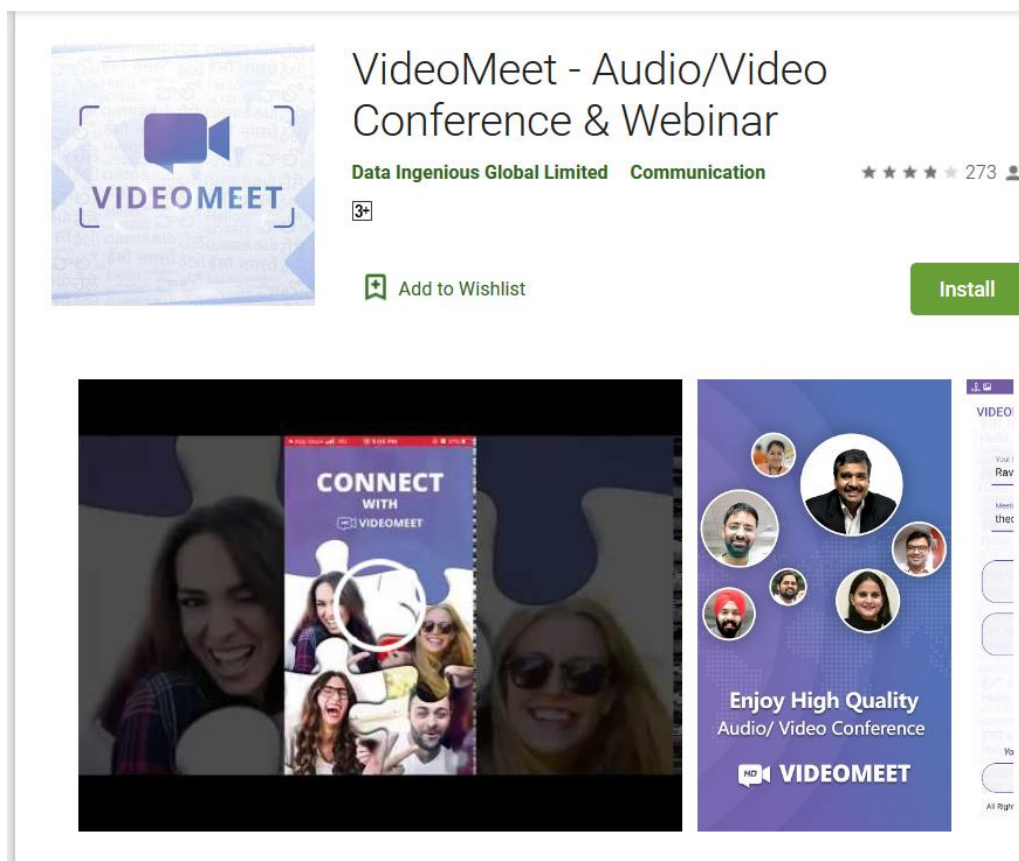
VIDEOMEET

VideoMeet - Audio/Video Conference & Webinar

Data Ingenious Global Limited Communication

★★★★★ 273

3+

Add to Wishlist

Install

CONNECT WITH VIDEOMEET

Enjoy High Quality Audio/ Video Conference

HD VIDEOMEET

VIDEO

Rav

the

All Righ